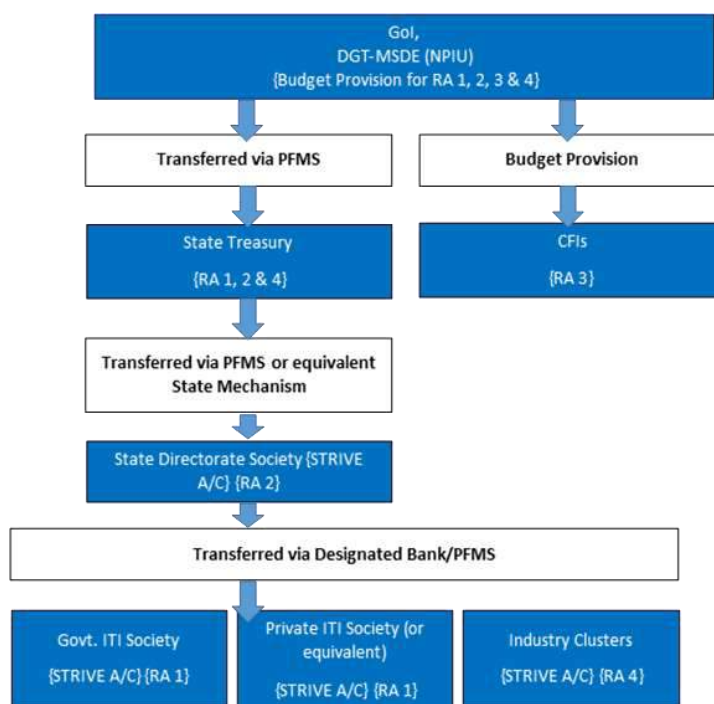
GoI,
DGT-MSDE (NPIU)
{Budget Provision for RA 1, 2, 3 & 4}

Transferred via PFMS

Budget Provision

State Treasury
{RA 1, 2 & 4}

CFIs
{RA 3}

Transferred via PFMS or equivalent State Mechanism

State Directorate Society {STRIVE A/C} {RA 2}

Transferred via Designated Bank/PFMS

Govt. ITI Society
{STRIVE A/C} {RA 1}

Private ITI Society (or equivalent)
{STRIVE A/C} {RA 1}

Industry Clusters
{STRIVE A/C} {RA 4}